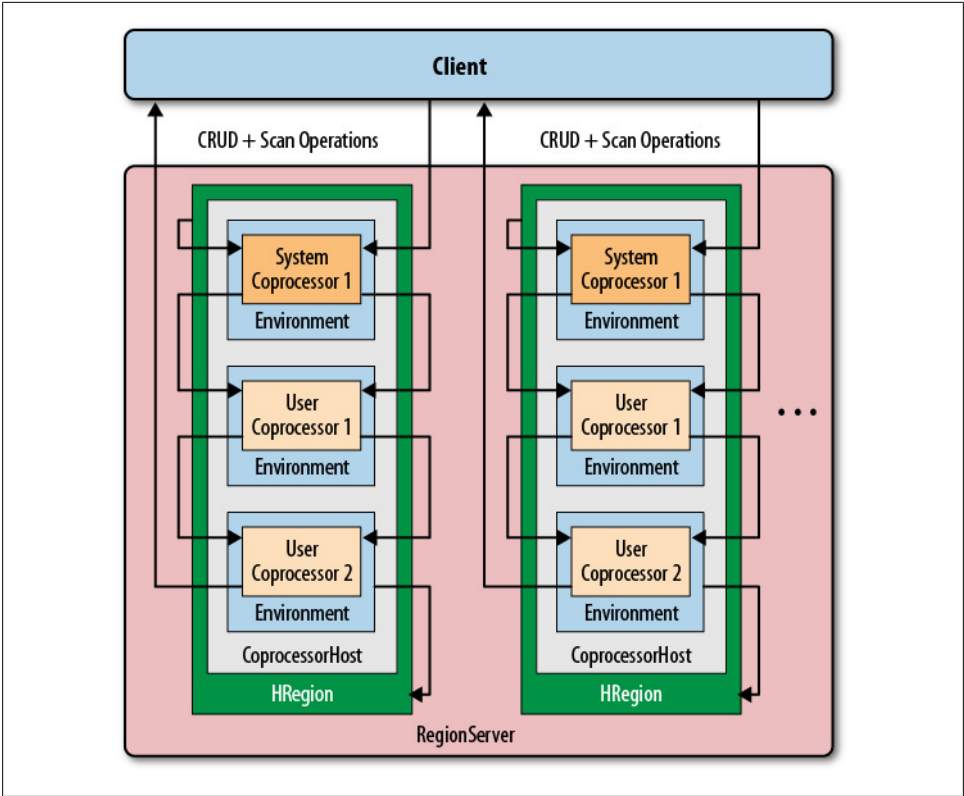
Client

CRUD + Scan Operations

CRUD + Scan Operations

System Coprocessor 1
Environment

User Coprocessor 1
Environment

User Coprocessor 2
Environment

CoprocessorHost

HRegion

System Coprocessor 1
Environment

User Coprocessor 1
Environment

User Coprocessor 2
Environment

CoprocessorHost

HRegion

...

RegionServer